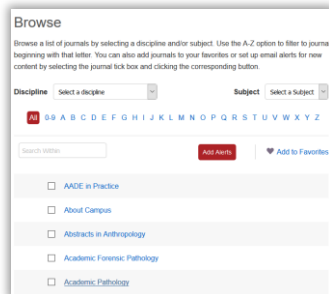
Browse

Browse a list of journals by selecting a discipline and/or subject. Use the A-Z option to filter to journa beginning with that letter. You can also add journals to your favorites or set up email alerts for new content by selecting the journal tick box and clicking the corresponding button.

Discipline Select a discipline

Subject Select a Subject

All 0-9 A B C D E F G H I J K L M N O P Q R S T U V W X Y Z

Search Within

Add Alerts

Add to Favorites

AADE in Practice

About Campus

Abstracts in Anthropology

Academic Forensic Pathology

Academic Pathology